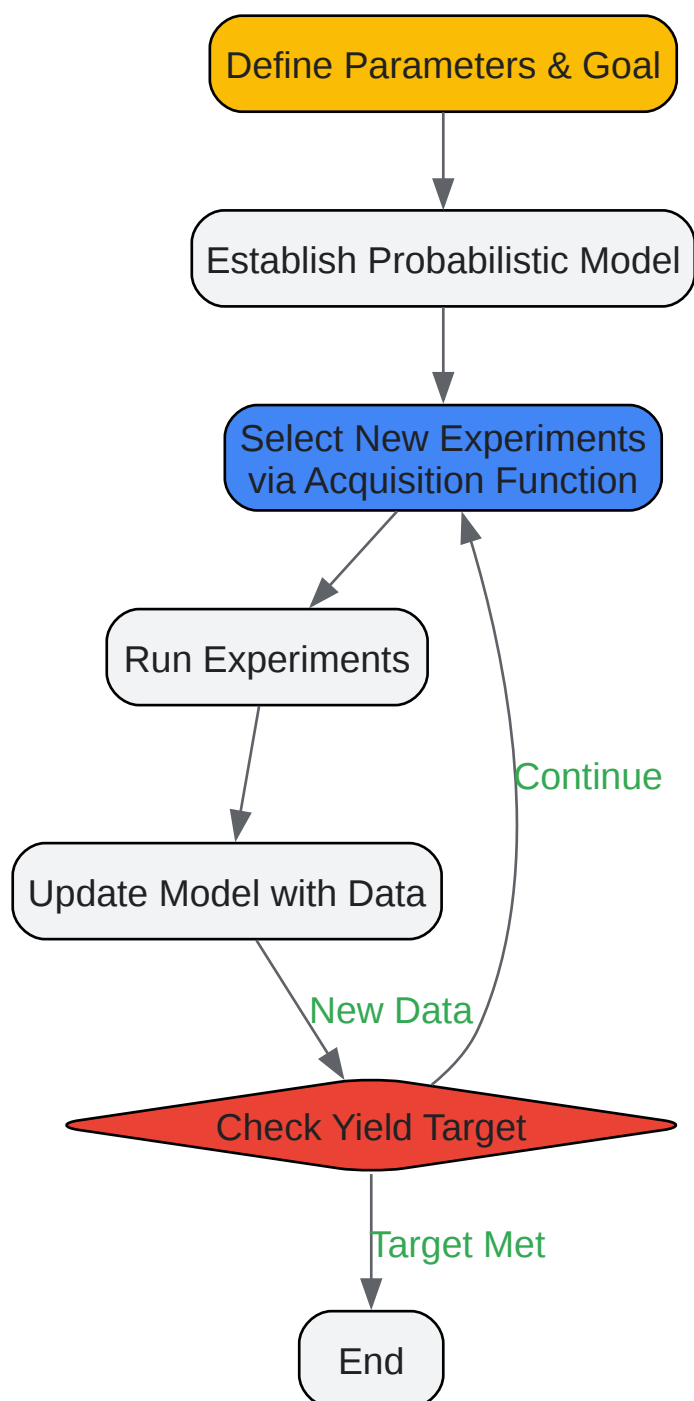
Define Parameters & Goal

Establish Probabilistic Model

Select New Experiments via Acquisition Function

Run Experiments

Continue

Update Model with Data

New Data

Check Yield Target

Target Met

End